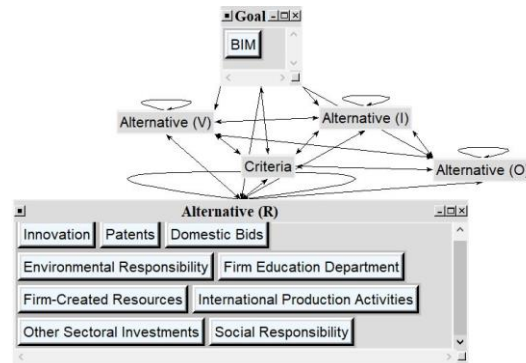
Goal

BIM

Alternative (V)

Alternative (I)

Criteria

Alternative (O

Alternative (R)

Innovation

Patents

Domestic Bids

Environmental Responsibility

Firm Education Department

Firm-Created Resources

International Production Activities

Other Sectoral Investments

Social Responsibility